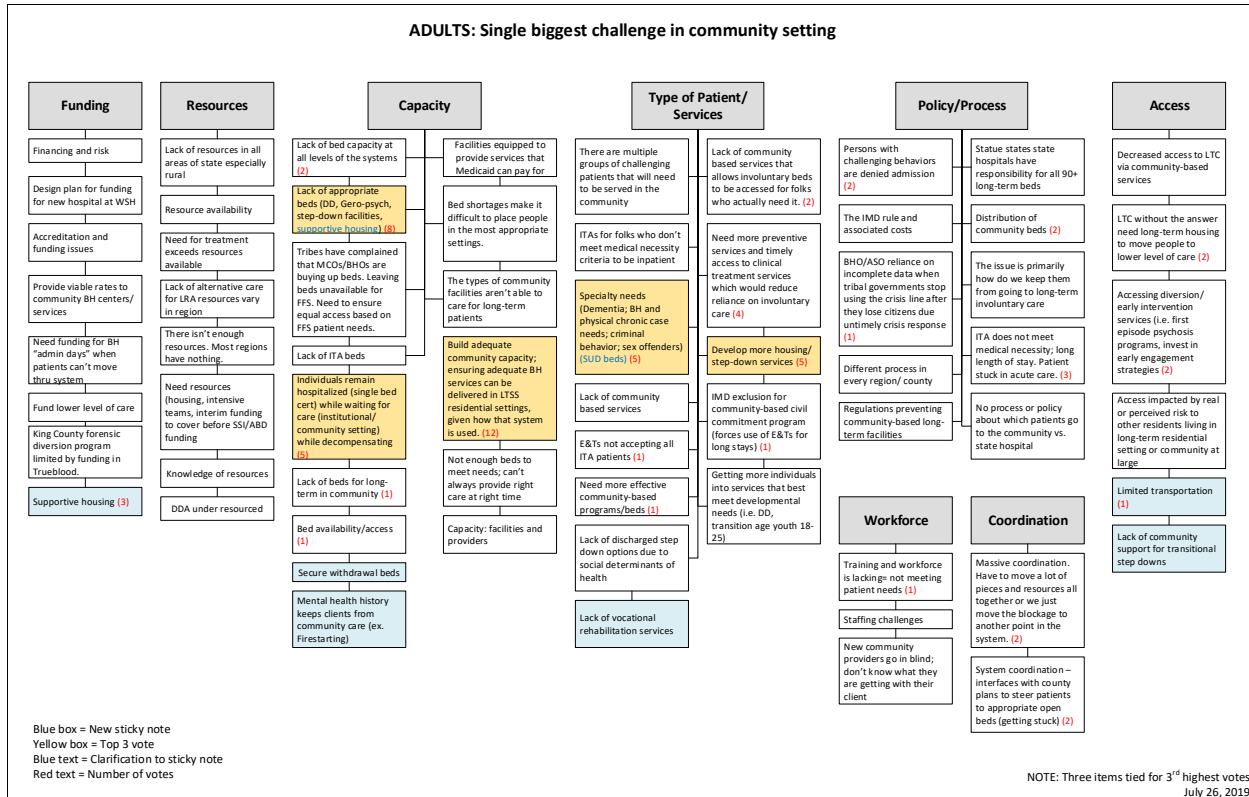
ADULTS: Single biggest challenge in community setting

Funding

Financing and risk

Design plan for funding for new hospital at WSH

Accreditation and funding issues

Provide viable rates to community BH centers/ services

Need funding for BH "admin days" when patients can't move thru system

Fund lower level of care

King County forensic diversion program limited by funding in Trueblood.

Supportive housing (3)

Resources

Lack of resources in all areas of state especially rural

Resource availability

Need for treatment exceeds resources available

Lack of alternative care for LRA resources vary in region

There isn't enough resources. Most regions have nothing.

Need resources (housing, intensive teams, interim funding to cover before SSI/ABD funding

Knowledge of resources

DDA under resourced

Capacity

Lack of bed capacity at all levels of the systems (2)

Lack of appropriate beds (DD, Gero-psych, step-down facilities, supportive housing) (8)

Tribes have complained that MCOs/BHOs are buying up beds. Leaving beds unavailable for FFS. Need to ensure equal access based on FFS patient needs.

Lack of ITA beds

Individuals remain hospitalized (single bed cert) while waiting for care (institutional/ community setting) while decompensating (5)

Lack of beds for long-term in community (1)

Bed availability/access (1)

Secure withdrawal beds

Mental health history keeps clients from community care (ex. Firestarting)

Facilities equipped to provide services that Medicaid can pay for

Bed shortages make it difficult to place people in the most appropriate settings.

The types of community facilities aren't able to care for long-term patients

Build adequate community capacity; ensuring adequate BH services can be delivered in LTSS residential settings, given how that system is used. (12)

Not enough beds to meet needs; can't always provide right care at right time

Capacity: facilities and providers

Type of Patient/ Services

There are multiple groups of challenging patients that will need to be served in the community

ITAs for folks who don't meet medical necessity criteria to be inpatient

Specialty needs (Dementia; BH and physical chronic case needs; criminal behavior; sex offenders) (SUD beds) (5)

Lack of community based services

E&Ts not accepting all ITA patients (1)

Need more effective community-based programs/beds (1)

Lack of discharged step down options due to social determinants of health

Lack of vocational rehabilitation services

Lack of community based services that allows involuntary beds to be accessed for folks who actually need it. (2)

Need more preventive services and timely access to clinical treatment services which would reduce reliance on involuntary care (4)

Develop more housing/ step-down services (5)

IMD exclusion for community-based civil commitment program (forces use of E&Ts for long stays) (1)

Getting more individuals into services that best meet developmental needs (i.e. DD, transition age youth 18-25)

Policy/Process

Persons with challenging behaviors are denied admission (2)

The IMD rule and associated costs

BHO/ASO reliance on incomplete data when tribal governments stop using the crisis line after they lose citizens due untimely crisis response (1)

Different process in every region/ county

Regulations preventing community-based long-term facilities

Statue states state hospitals have responsibility for all 90+ long-term beds

Distribution of community beds (2)

The issue is primarily how do we keep them from going to long-term involuntary care

ITA does not meet medical necessity; long length of stay. Patient stuck in acute care. (3)

No process or policy about which patients go to the community vs. state hospital

Workforce

Training and workforce is lacking= not meeting patient needs (1)

Staffing challenges

New community providers go in blind; don't know what they are getting with their client

Coordination

Massive coordination. Have to move a lot of pieces and resources all together or we just move the blockage to another point in the system. (2)

System coordination – interfaces with county plans to steer patients to appropriate open beds (getting stuck) (2)

Access

Decreased access to LTC via community-based services

LTC without the answer need long-term housing to move people to lower level of care (2)

Accessing diversion/ early intervention services (i.e. first episode psychosis programs, invest in early engagement strategies (2)

Access impacted by real or perceived risk to other residents living in long-term residential setting or community at large

Limited transportation (1)

Lack of community support for transitional step downs

Blue box = New sticky note
Yellow box = Top 3 vote
Blue text = Clarification to sticky note
Red text = Number of votes

NOTE: Three items tied for 3$^{rd}$ highest votes
July 26, 2019